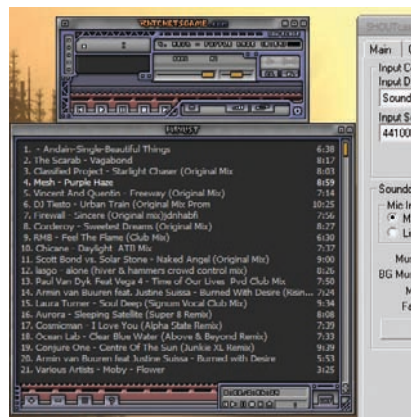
PLAYLIST

1. - Andain-Single-Beautiful Things 6:38
2. The Scarab - Vagabond 8:17
3. Classified Project - Starlight Chaser (Original Mix 8:03
4. Mesh - Purple Haze 8:59
5. Vincent And Quentin - Freeway (Original Mix) 7:14
6. DJ Tiesto - Urban Train (Original Mix Prom 10:25
7. Firewall - Sincere (Original mix)dnhabfi 7:56
8. Corderoy - Sweetest Dreams (Original Mix) 8:27
9. RMB - Feel The Flame (Club Mix) 6:30
10. Chicane - Daylight ATB Mix 7:37
11. Scott Bond vs. Solar Stone - Naked Angel (Original Mix) 9:00
12. Iasgo - alone (hiver & hammers crowd control mix) 8:26
13. Paul Van Dyk Feat Vega 4 - Time of Our Lives Pvd Club Mix 7:50
14. Armin van Buuren feat. Justine Suissa - Burned With Desire (Risin... 7:24
15. Laura Turner - Soul Deep (Signum Vocal Club Mix) 6:34
16. Aurora - Sleeping Satellite (Super 8 Remix) 7:08
17. Cosmicman - I Love You (Alpha State Remix) 7:39
18. Ocean Lab - Clear Blue Water (Above & Beyond Remix) 7:33
19. Conjure One - Centre Of The Sun (Junkie XL Remix) 9:29
20. Armin van Buuren feat Justine Suissa - Burned with Desire 5:53
21. Various Artists - Moby - Flower 3:25

Main
Input
Input D
Sound
Input S
44100
Soundc
Mic In
M
Li
Mu
BG Mu
M
Fe